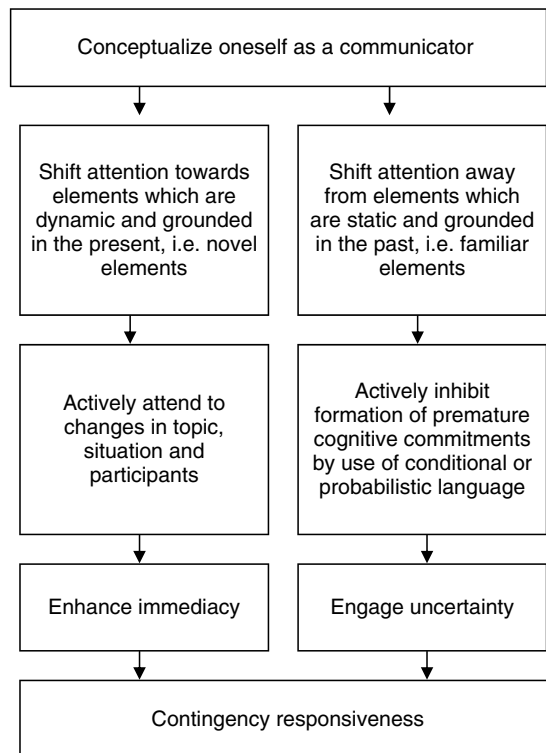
Conceptualize oneself as a communicator

Shift attention towards elements which are dynamic and grounded in the present, i.e. novel elements

Actively attend to changes in topic, situation and participants

Enhance immediacy

Shift attention away from elements which are static and grounded in the past, i.e. familiar elements

Actively inhibit formation of premature cognitive commitments by use of conditional or probabilistic language

Engage uncertainty

Contingency responsiveness